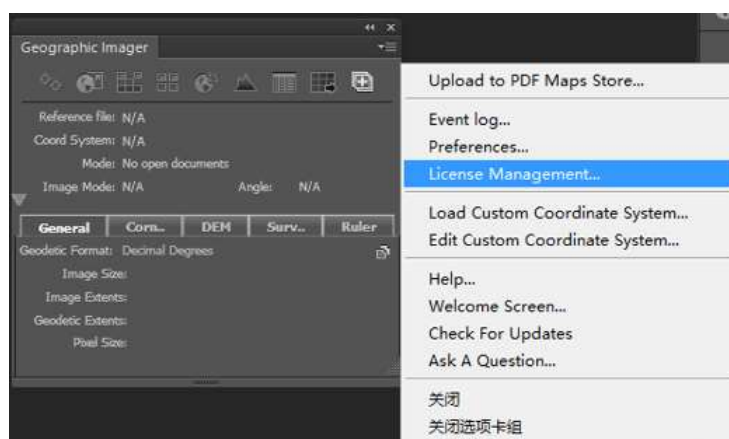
Geographic Imager

Reference file: N/A
Coord System: N/A
Mode: No open documents
Image Mode: N/A
Angle: N/A

| General | Corn.. | DEM | Surv.. | Ruler |
|---|---|---|---|---|

Geodetic Format: Decimal Degrees
Image Size:
Image Extents:
Geodetic Extents:
Pixel Size:

Upload to PDF Maps Store...
Event log...
Preferences...
License Management...
Load Custom Coordinate System...
Edit Custom Coordinate System...
Help...
Welcome Screen...
Check For Updates
Ask A Question...
关闭
关闭选项卡组